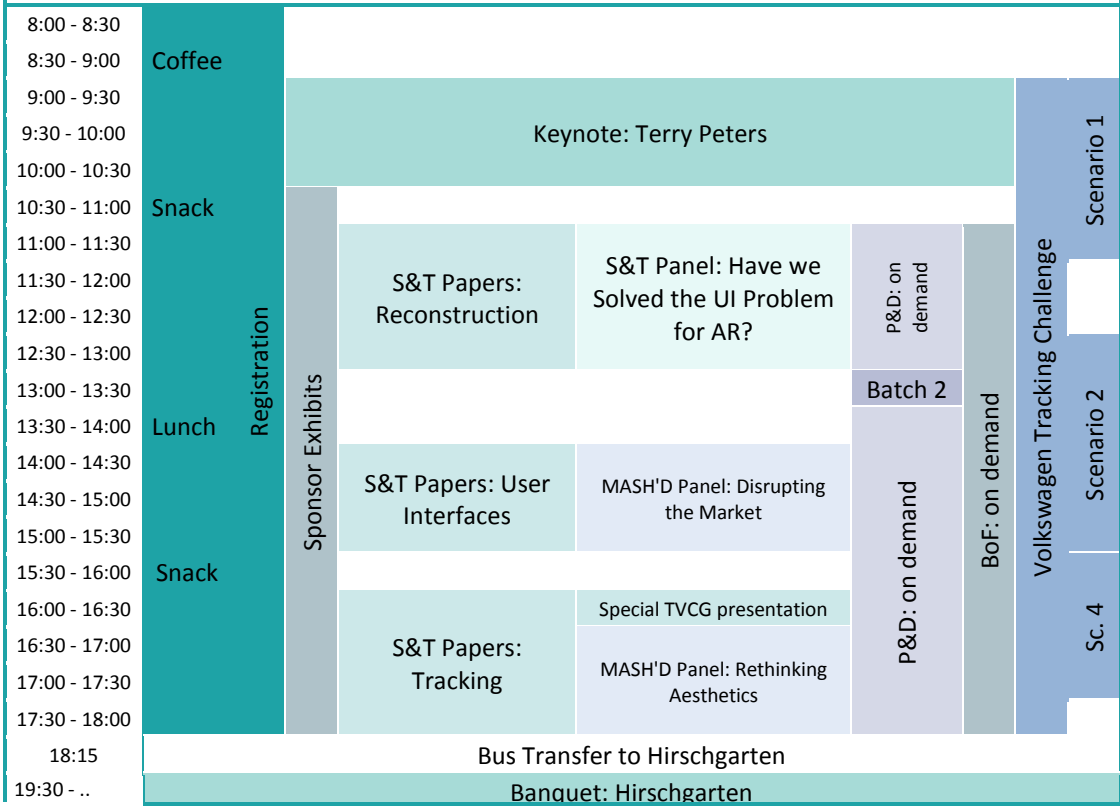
8:00 - 8:30
8:30 - 9:00
9:00 - 9:30
9:30 - 10:00
10:00 - 10:30
10:30 - 11:00
11:00 - 11:30
11:30 - 12:00
12:00 - 12:30
12:30 - 13:00
13:00 - 13:30
13:30 - 14:00
14:00 - 14:30
14:30 - 15:00
15:00 - 15:30
15:30 - 16:00
16:00 - 16:30
16:30 - 17:00
17:00 - 17:30
17:30 - 18:00
18:15
19:30 - ..

Coffee
Snack
Lunch
Snack
Registration

Keynote: Terry Peters

Sponsor Exhibits

S&T Papers: Reconstruction

S&T Panel: Have we Solved the UI Problem for AR?

P&D: on demand

Batch 2

S&T Papers: User Interfaces

MASH'D Panel: Disrupting the Market

S&T Papers: Tracking

Special TVCG presentation

MASH'D Panel: Rethinking Aesthetics

P&D: on demand

BoF: on demand

Volkswagen Tracking Challenge

Scenario 1

Scenario 2

Sc. 4

Bus Transfer to Hirschgarten

Banquet: Hirschgarten